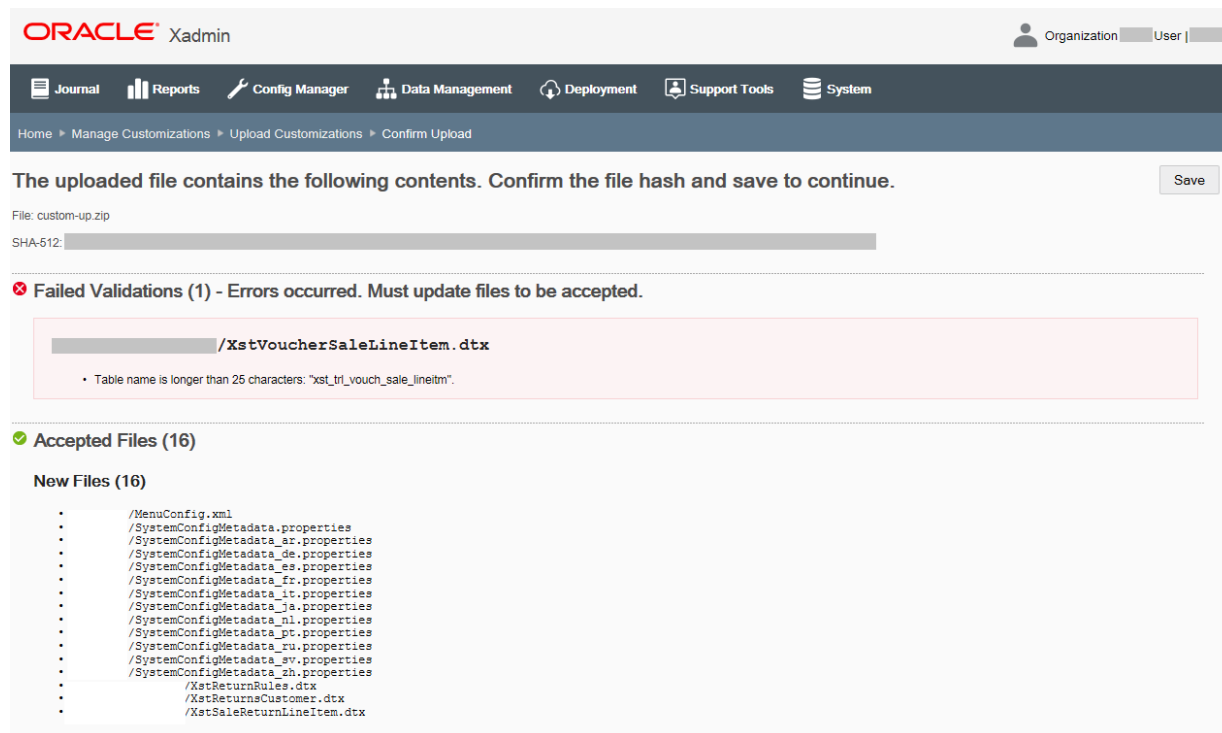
ORACLE Xadmin

Organization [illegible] User | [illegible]

Journal Reports Config Manager Data Management Deployment Support Tools System

Home ▸ Manage Customizations ▸ Upload Customizations ▸ Confirm Upload

The uploaded file contains the following contents. Confirm the file hash and save to continue.

Save

File: custom-up.zip

SHA-512: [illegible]

Failed Validations (1) - Errors occurred. Must update files to be accepted.

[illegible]/XstVoucherSaleLineItem.dtx

• Table name is longer than 25 characters: "xst_trl_vouch_sale_lineitm".

Accepted Files (16)

New Files (16)

• /MenuConfig.xml
• /SystemConfigMetadata.properties
• /SystemConfigMetadata_ar.properties
• /SystemConfigMetadata_de.properties
• /SystemConfigMetadata_es.properties
• /SystemConfigMetadata_fr.properties
• /SystemConfigMetadata_it.properties
• /SystemConfigMetadata_ja.properties
• /SystemConfigMetadata_nl.properties
• /SystemConfigMetadata_pt.properties
• /SystemConfigMetadata_ru.properties
• /SystemConfigMetadata_sv.properties
• /SystemConfigMetadata_zh.properties
• /XstReturnRules.dtx
• /XstReturnsCustomer.dtx
• /XstSaleReturnLineItem.dtx